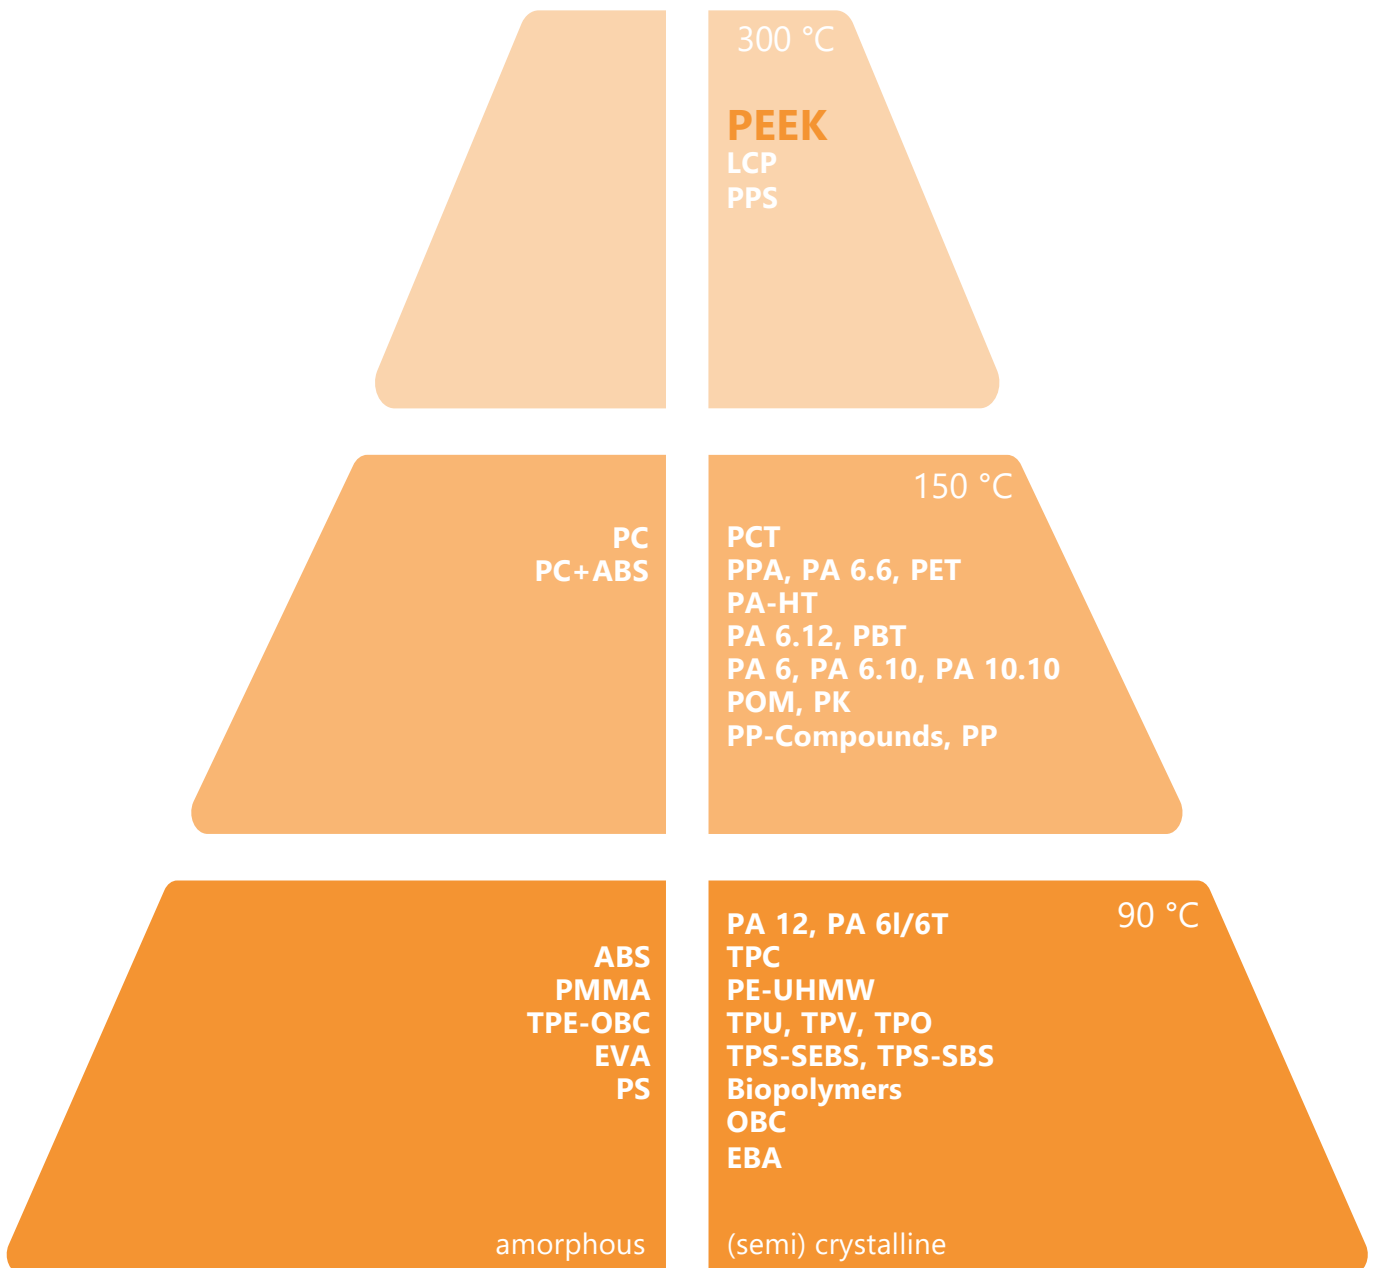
300 °C

PEEK
LCP
PPS

150 °C

PC
PC+ABS

PCT
PPA, PA 6.6, PET
PA-HT
PA 6.12, PBT
PA 6, PA 6.10, PA 10.10
POM, PK
PP-Compounds, PP

90 °C

ABS
PMMA
TPE-OBC
EVA
PS

PA 12, PA 6I/6T
TPC
PE-UHMW
TPU, TPV, TPO
TPS-SEBS, TPS-SBS
Biopolymers
OBC
EBA

amorphous

(semi) crystalline